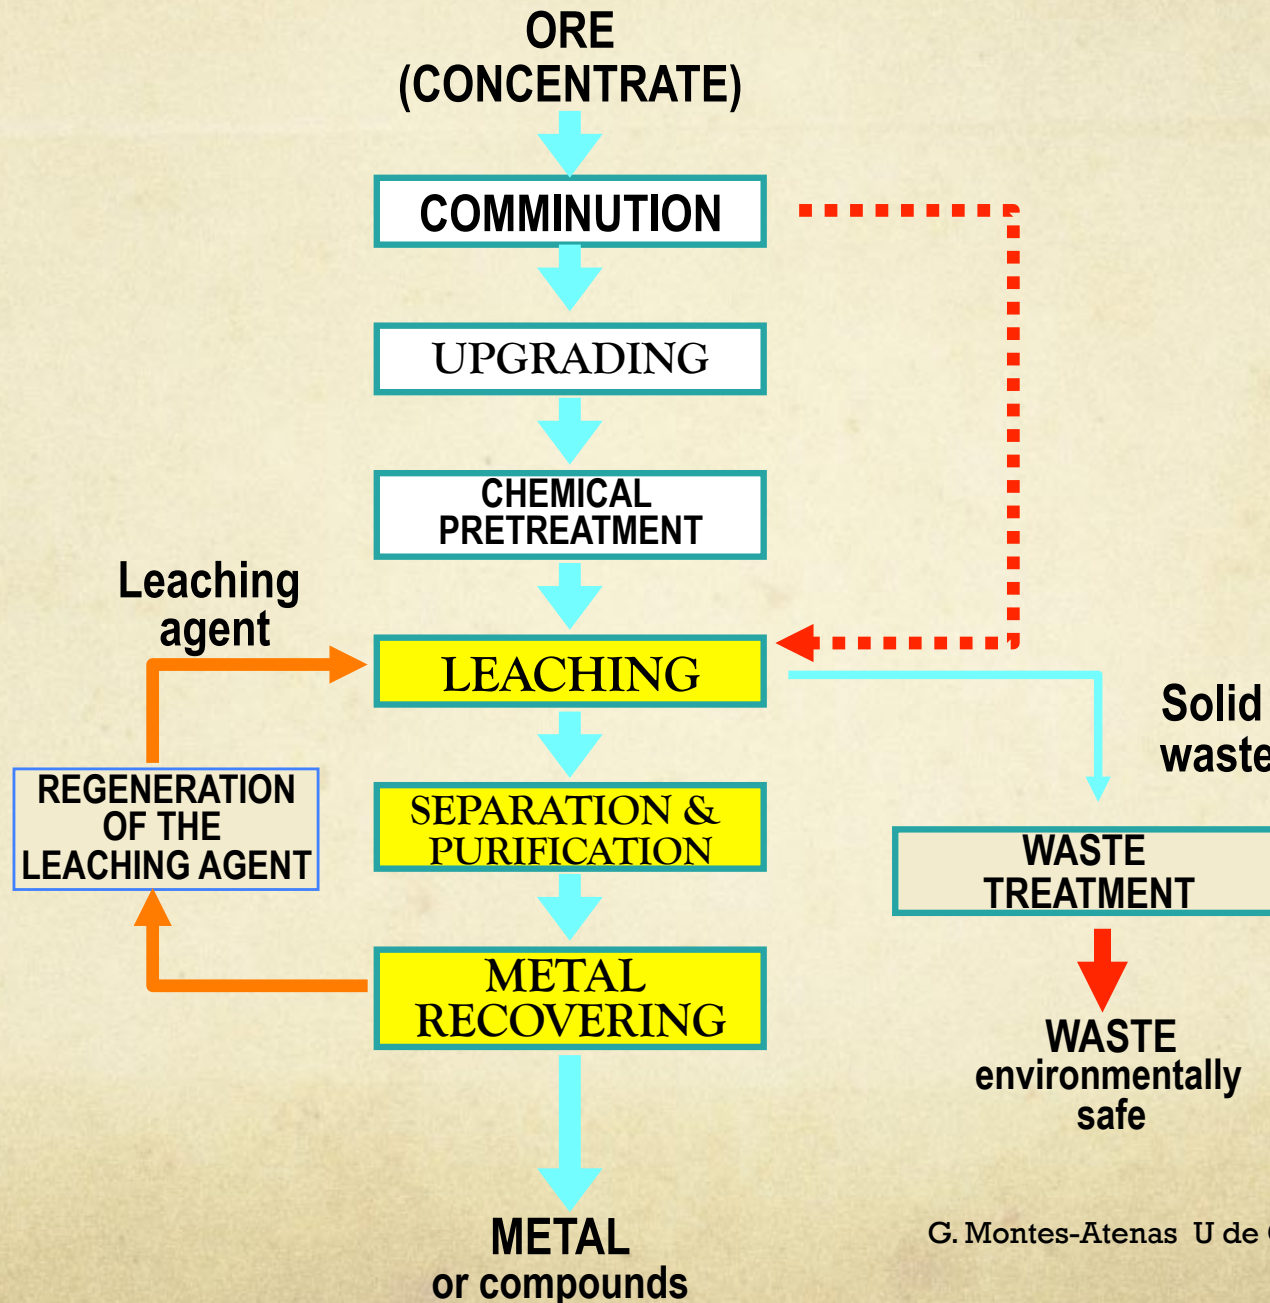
ORE
(CONCENTRATE)

COMMINUTION

UPGRADING

CHEMICAL PRETREATMENT

Leaching agent

LEACHING

Solid waste

REGENERATION OF THE LEACHING AGENT

SEPARATION & PURIFICATION

WASTE TREATMENT

METAL RECOVERING

WASTE environmentally safe

METAL or compounds

G. Montes-Atenas U de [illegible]